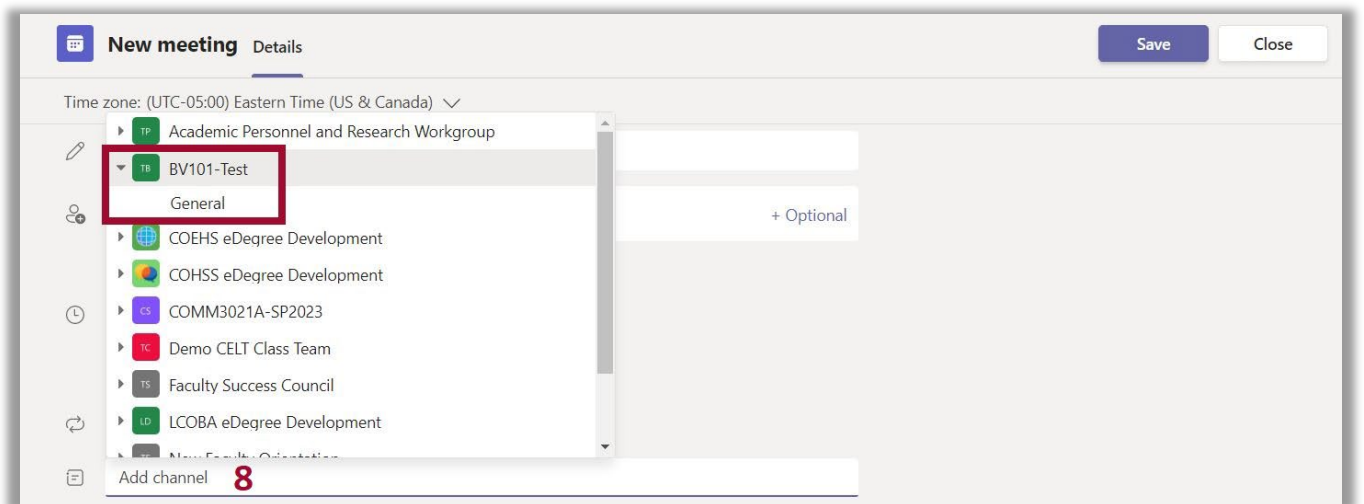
New meeting Details

Save Close

Time zone: (UTC-05:00) Eastern Time (US & Canada)

TP Academic Personnel and Research Workgroup

TB BV101-Test

General

+ Optional

COEHS eDegree Development

COHSS eDegree Development

CS COMM3021A-SP2023

TC Demo CELT Class Team

TS Faculty Success Council

LD LCOBA eDegree Development

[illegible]

Add channel 8